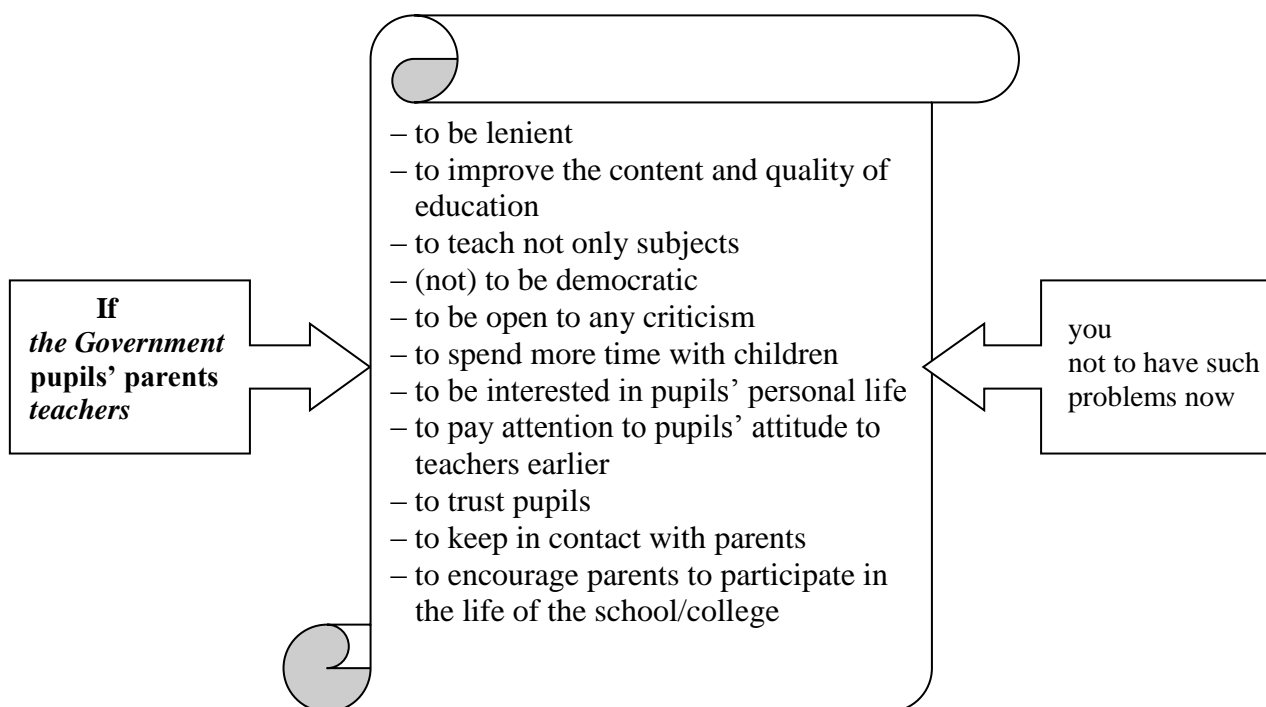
If
*the Government*
**pupils' parents**
*teachers*

– to be lenient
– to improve the content and quality of education
– to teach not only subjects
– (not) to be democratic
– to be open to any criticism
– to spend more time with children
– to be interested in pupils' personal life
– to pay attention to pupils' attitude to teachers earlier
– to trust pupils
– to keep in contact with parents
– to encourage parents to participate in the life of the school/college

you
not to have such problems now